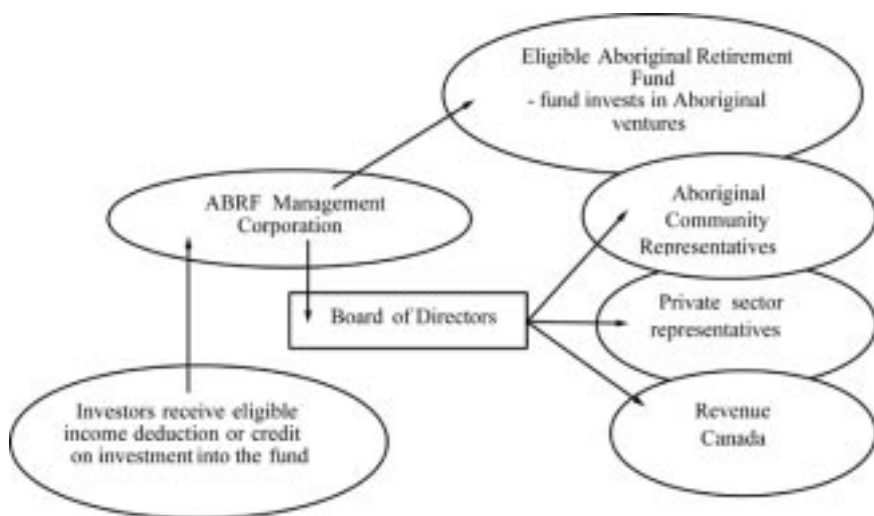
Eligible Aboriginal Retirement Fund
- fund invests in Aboriginal ventures

ABRF Management Corporation

Aboriginal Community Representatives

Board of Directors

Private sector representatives

Investors receive eligible income deduction or credit on investment into the fund

Revenue Canada